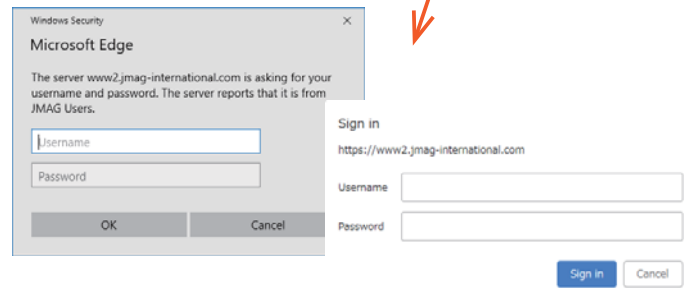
Windows Security
×
Microsoft Edge

The server www2.jmag-international.com is asking for your username and password. The server reports that it is from JMAG Users.

Username
Password

OK
Cancel

Sign in
https://www2.jmag-international.com
Username
Password
Sign in
Cancel